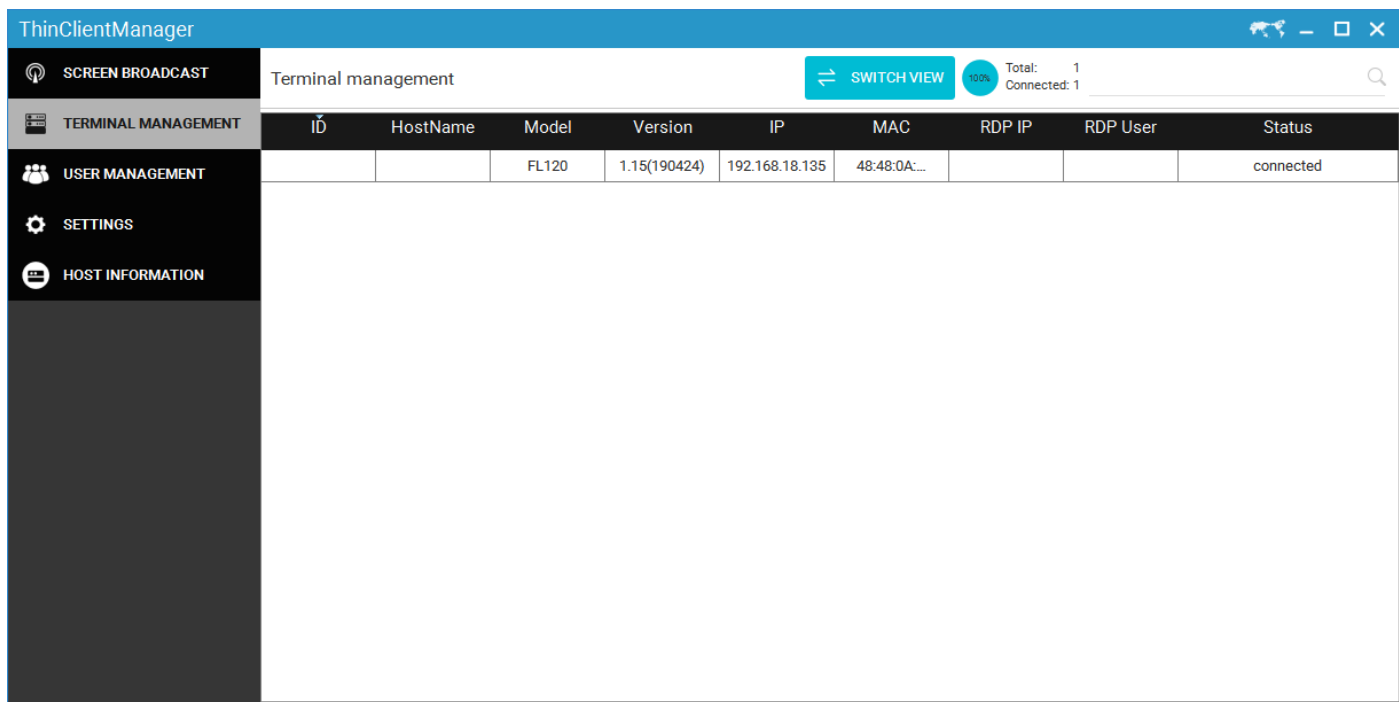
ThinClientManager

SCREEN BROADCAST
TERMINAL MANAGEMENT
USER MANAGEMENT
SETTINGS
HOST INFORMATION

Terminal management

SWITCH VIEW

100%

Total: 1
Connected: 1

| ID | HostName | Model | Version | IP | MAC | RDP IP | RDP User | Status |
|---|---|---|---|---|---|---|---|---|
| | | FL120 | 1.15(190424) | 192.168.18.135 | 48:48:0A:... | | | connected |